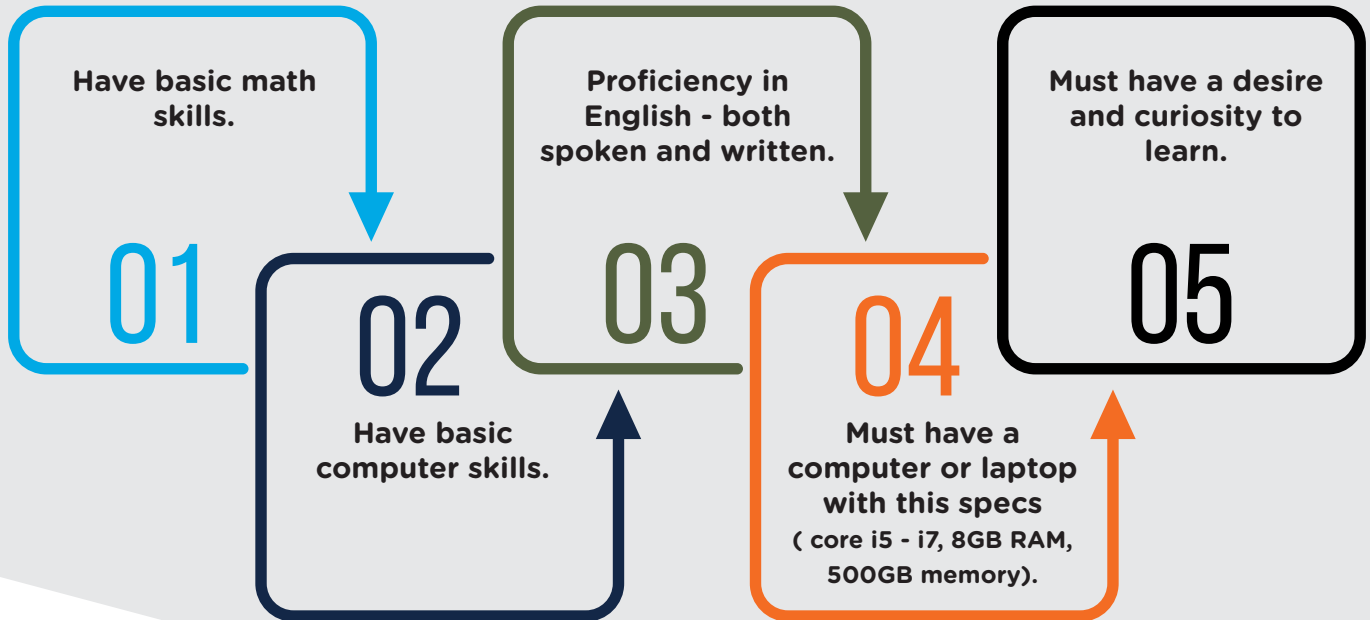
Have basic math skills.

01

02

Have basic computer skills.

Proficiency in English - both spoken and written.

03

04

Must have a computer or laptop with this specs ( core i5 - i7, 8GB RAM, 500GB memory).

Must have a desire and curiosity to learn.

05